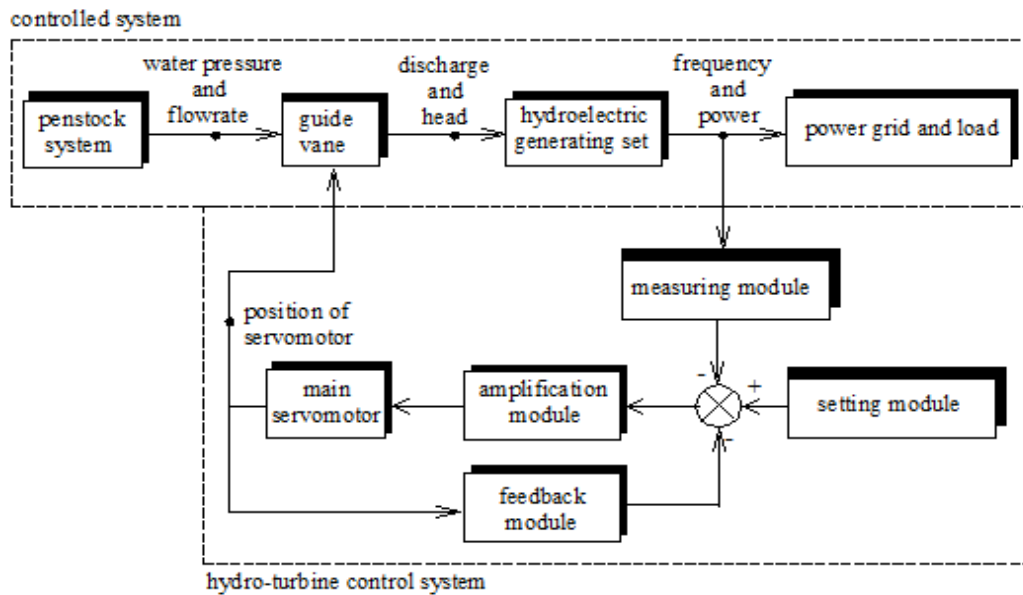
controlled system

water pressure and flowrate

discharge and head

frequency and power

penstock system

guide vane

hydroelectric generating set

power grid and load

measuring module

position of servomotor

-

+

main servomotor

amplification module

setting module

-

feedback module

hydro-turbine control system